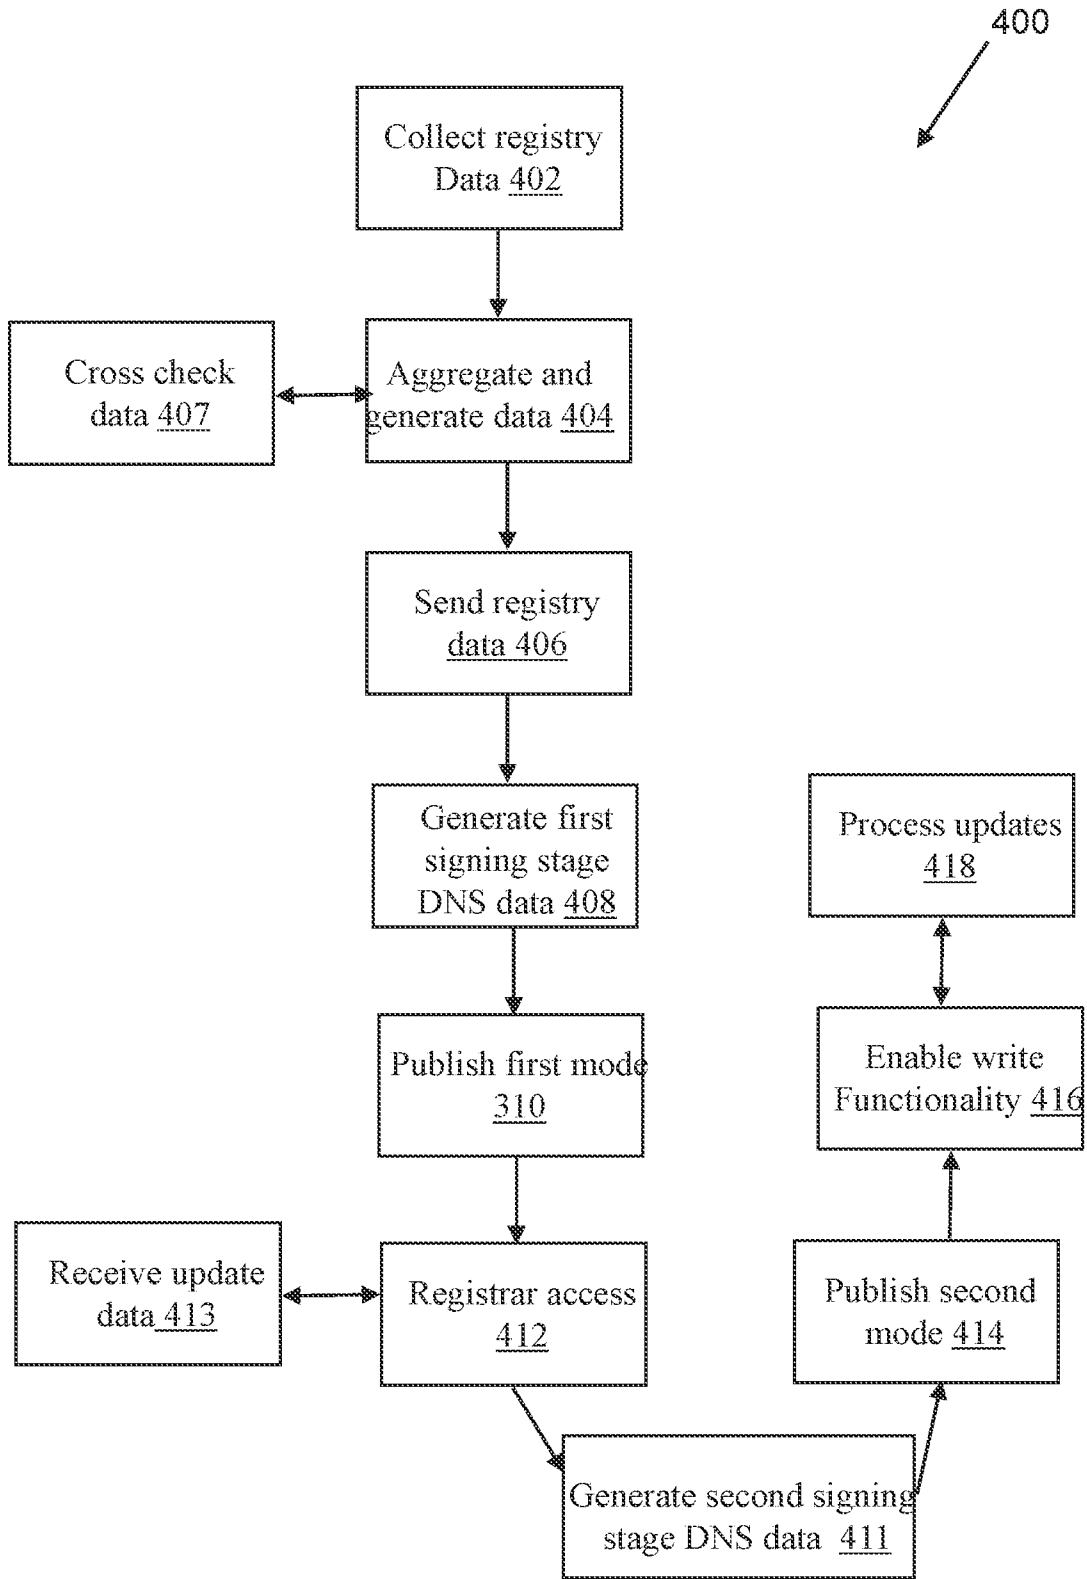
400

Collect registry Data 402

Cross check data 407

Aggregate and generate data 404

Send registry data 406

Generate first signing stage DNS data 408

Process updates 418

Publish first mode 310

Enable write Functionality 416

Receive update data 413

Registrar access 412

Publish second mode 414

Generate second signing stage DNS data 411